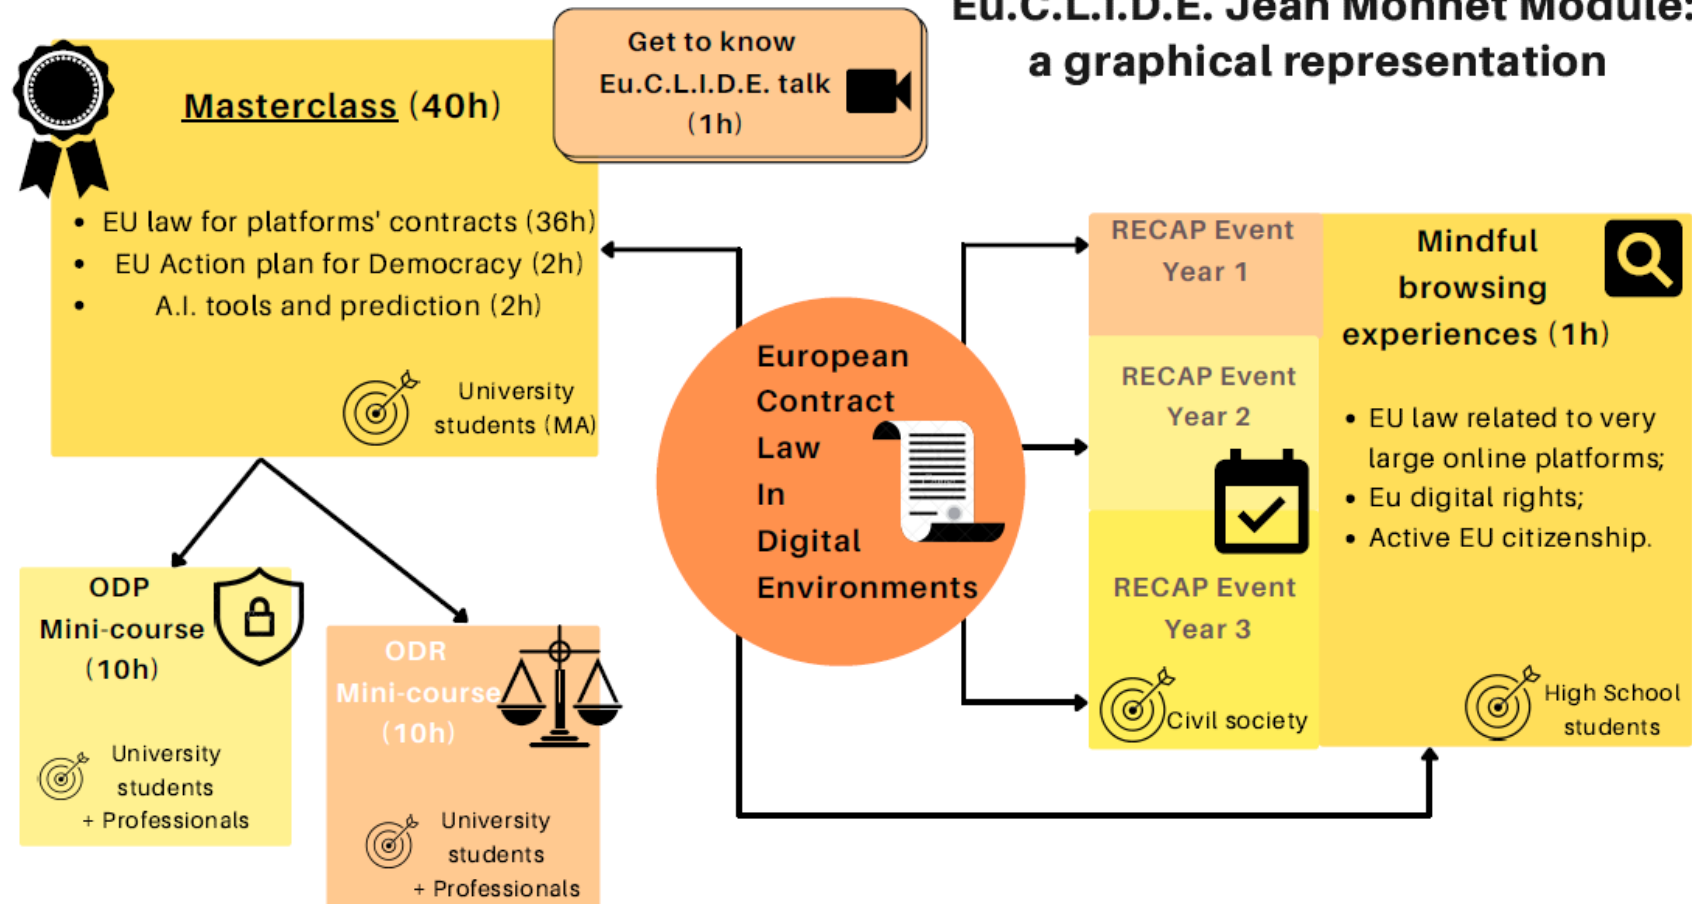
Eu.C.L.I.D.E. Jean Monnet Module: a graphical representation

Get to know Eu.C.L.I.D.E. talk (1h)

Masterclass (40h)

- EU law for platforms' contracts (36h)
- EU Action plan for Democracy (2h)
- A.I. tools and prediction (2h)

University students (MA)

European Contract Law In Digital Environments

RECAP Event Year 1

RECAP Event Year 2

RECAP Event Year 3

Civil society

Mindful browsing experiences (1h)

- EU law related to very large online platforms;
- Eu digital rights;
- Active EU citizenship.

High School students

ODP Mini-course (10h)

University students + Professionals

ODR Mini-course (10h)

University students + Professionals